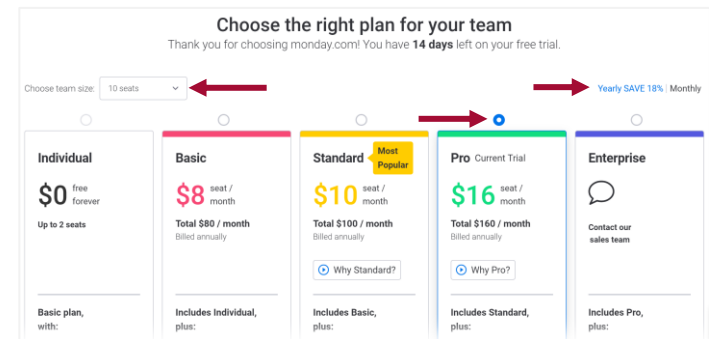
Choose the right plan for your team

Thank you for choosing monday.com! You have **14 days** left on your free trial.

Choose team size: 10 seats

Yearly SAVE 18% | Monthly

Individual
$0 free forever
Up to 2 seats
Basic plan, with:

Basic
$8 seat / month
Total $80 / month
Billed annually
Includes Individual, plus:

Standard
Most Popular
$10 seat / month
Total $100 / month
Billed annually
Why Standard?
Includes Basic, plus:

Pro Current Trial
$16 seat / month
Total $160 / month
Billed annually
Why Pro?
Includes Standard, plus:

Enterprise
Contact our sales team
Includes Pro, plus: